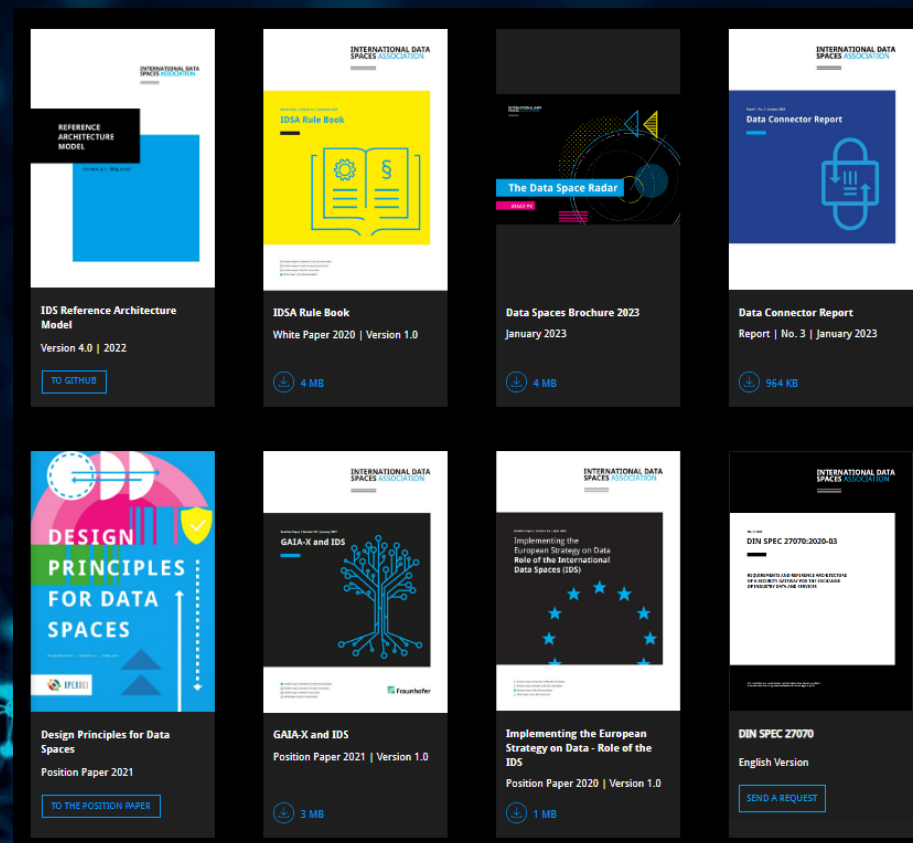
INTERNATIONAL DATA SPACES ASSOCIATION

REFERENCE ARCHITECTURE MODEL

IDS Reference Architecture Model

Version 4.0 | 2022

TO GITHUB

INTERNATIONAL DATA SPACES ASSOCIATION

IDSA Rule Book

IDSA Rule Book

White Paper 2020 | Version 1.0

4 MB

The Data Space Radar

Data Spaces Brochure 2023

January 2023

4 MB

INTERNATIONAL DATA SPACES ASSOCIATION

Data Connector Report

Data Connector Report

Report | No. 3 | January 2023

964 KB

DESIGN PRINCIPLES FOR DATA SPACES

Design Principles for Data Spaces

Position Paper 2021

TO THE POSITION PAPER

INTERNATIONAL DATA SPACES ASSOCIATION

GAIA-X and IDS

Fraunhofer

GAIA-X and IDS

Position Paper 2021 | Version 1.0

3 MB

INTERNATIONAL DATA SPACES ASSOCIATION

Implementing the European Strategy on Data Role of the International Data Spaces (IDS)

Implementing the European Strategy on Data - Role of the IDS

Position Paper 2020 | Version 1.0

1 MB

INTERNATIONAL DATA SPACES ASSOCIATION

DIN SPEC 27070:2020-03

REQUIREMENTS AND REFERENCE ARCHITECTURE OF A SECURITY GATEWAY FOR THE EXCHANGE OF INDUSTRY DATA AND SERVICES

DIN SPEC 27070

English Version

SEND A REQUEST